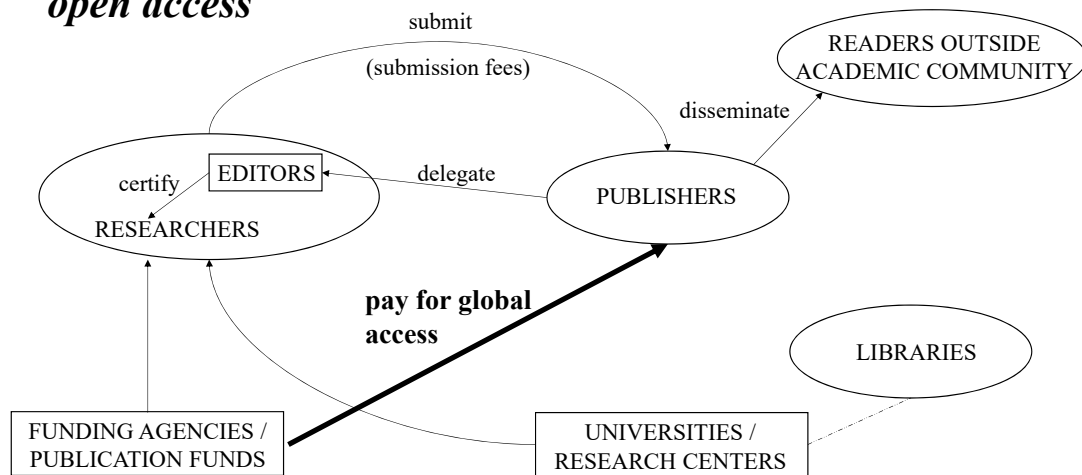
*open access*

submit

(submission fees)

READERS OUTSIDE ACADEMIC COMMUNITY

disseminate

certify

EDITORS

delegate

PUBLISHERS

RESEARCHERS

**pay for global access**

LIBRARIES

FUNDING AGENCIES / PUBLICATION FUNDS

UNIVERSITIES / RESEARCH CENTERS